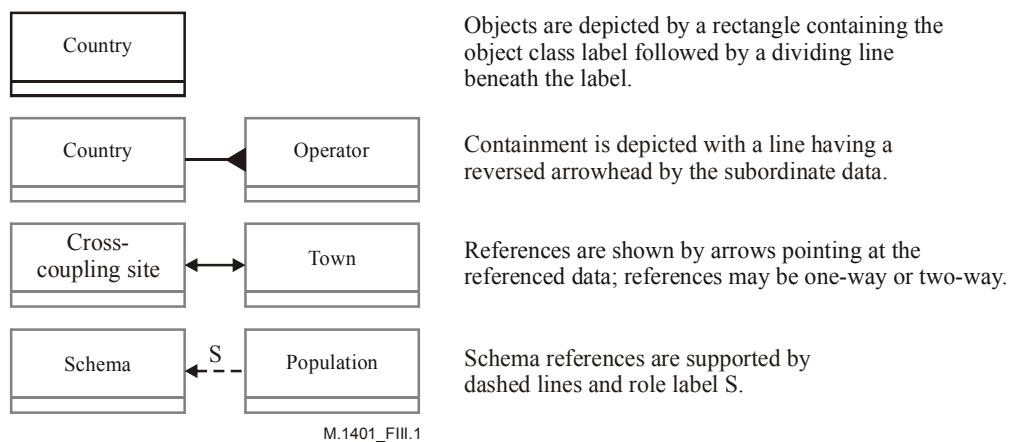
Country

Objects are depicted by a rectangle containing the object class label followed by a dividing line beneath the label.

Country

Operator

Containment is depicted with a line having a reversed arrowhead by the subordinate data.

Cross-coupling site

Town

References are shown by arrows pointing at the referenced data; references may be one-way or two-way.

Schema

S

Population

Schema references are supported by dashed lines and role label S.

M.1401_FIII.1